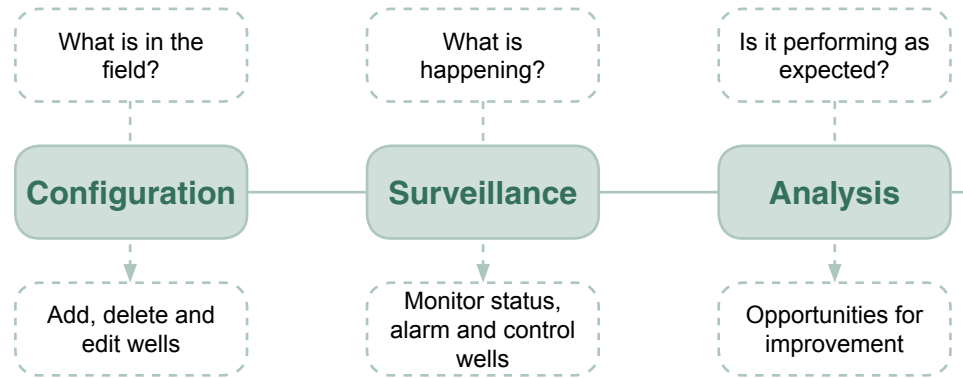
What is in the field?

Configuration

Add, delete and edit wells

What is happening?

Surveillance

Monitor status, alarm and control wells

Is it performing as expected?

Analysis

Opportunities for improvement